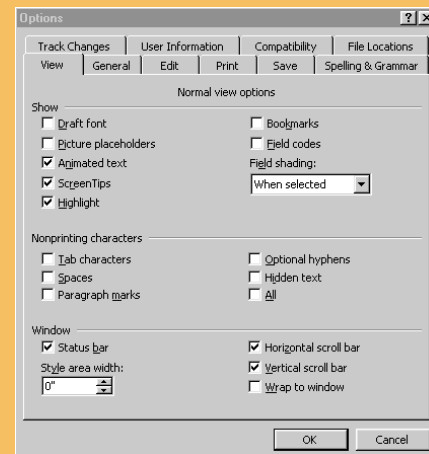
Options ? X

Track Changes | User Information | Compatibility | File Locations
View | General | Edit | Print | Save | Spelling & Grammar

Normal view options

Show
☐ Draft font
☐ Picture placeholders
☑ Animated text
☑ ScreenTips
☑ Highlight
☐ Bookmarks
☐ Field codes
Field shading:
When selected

Nonprinting characters
☐ Tab characters
☐ Spaces
☐ Paragraph marks
☐ Optional hyphens
☐ Hidden text
☐ All

Window
☑ Status bar
Style area width:
0"
☑ Horizontal scroll bar
☑ Vertical scroll bar
☐ Wrap to window

OK Cancel